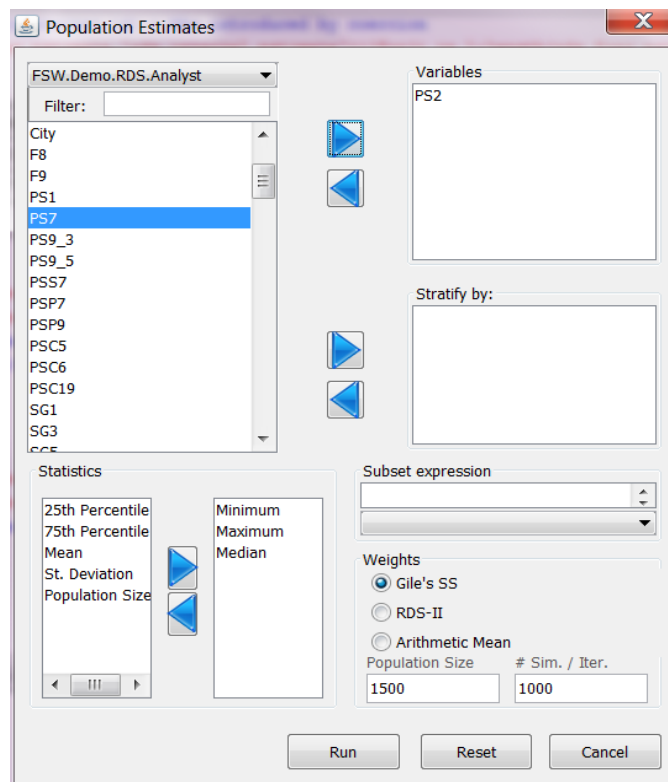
Population Estimates

FSW.Demo.RDS.Analyst

Filter:

City
F8
F9
PS1
PS7
PS9_3
PS9_5
PSS7
PSP7
PSP9
PSC5
PSC6
PSC19
SG1
SG3

Variables

PS2

Stratify by:

Statistics

25th Percentile
75th Percentile
Mean
St. Deviation
Population Size

Minimum
Maximum
Median

Subset expression

Weights

Gile's SS
RDS-II
Arithmetic Mean

Population Size
1500

# Sim. / Iter.
1000

Run
Reset
Cancel